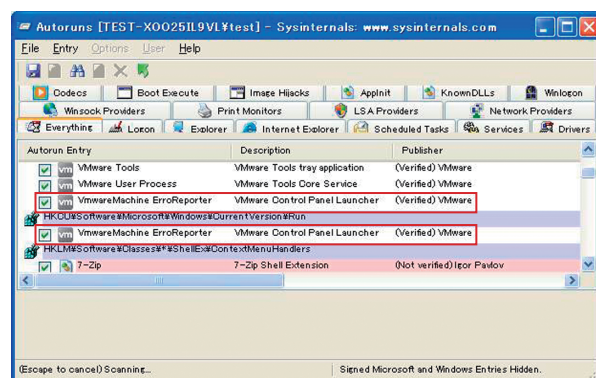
Autoruns [TEST-XOO25IL9VL¥test] - Sysinternals: www.sysinternals.com

File Entry Options User Help

Codecs | Boot Execute | Image Hijacks | AppInit | KnownDLLs | Winlogon
Winsock Providers | Print Monitors | LSA Providers | Network Providers
Everything | Logon | Explorer | Internet Explorer | Scheduled Tasks | Services | Drivers

| Autorun Entry | Description | Publisher |
|---|---|---|
| VMware Tools | VMware Tools tray application | (Verified) VMware |
| VMware User Process | VMware Tools Core Service | (Verified) VMware |
| VmwareMachine ErroReporter | VMware Control Panel Launcher | (Verified) VMware |
| HKCU¥Software¥Microsoft¥Windows¥CurrentVersion¥Run | | |
| VmwareMachine ErroReporter | VMware Control Panel Launcher | (Verified) VMware |
| HKLM¥Software¥Classes¥*¥ShellEx¥ContextMenuHandlers | | |
| 7-Zip | 7-Zip Shell Extension | (Not verified) Igor Pavlov |

(Escape to cancel) Scanning... | Signed Microsoft and Windows Entries Hidden.